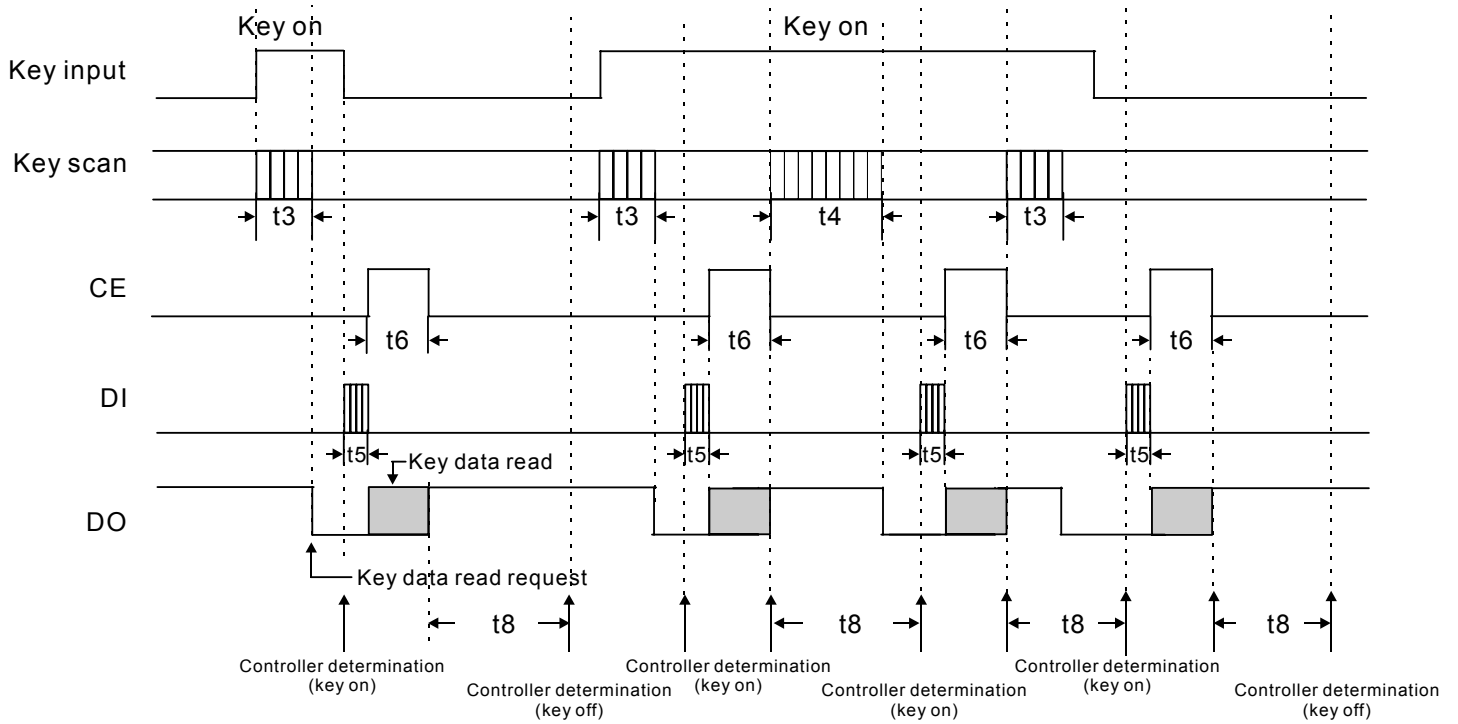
Key on

Key on

Key input

Key scan

t3

t3

t4

t3

CE

t6

t6

t6

t6

DI

t5

Key data read

t5

t5

t5

DO

Key data read request

t8

t8

t8

t8

Controller determination (key on)

Controller determination (key off)

Controller determination (key on)

Controller determination (key on)

Controller determination (key on)

Controller determination (key off)